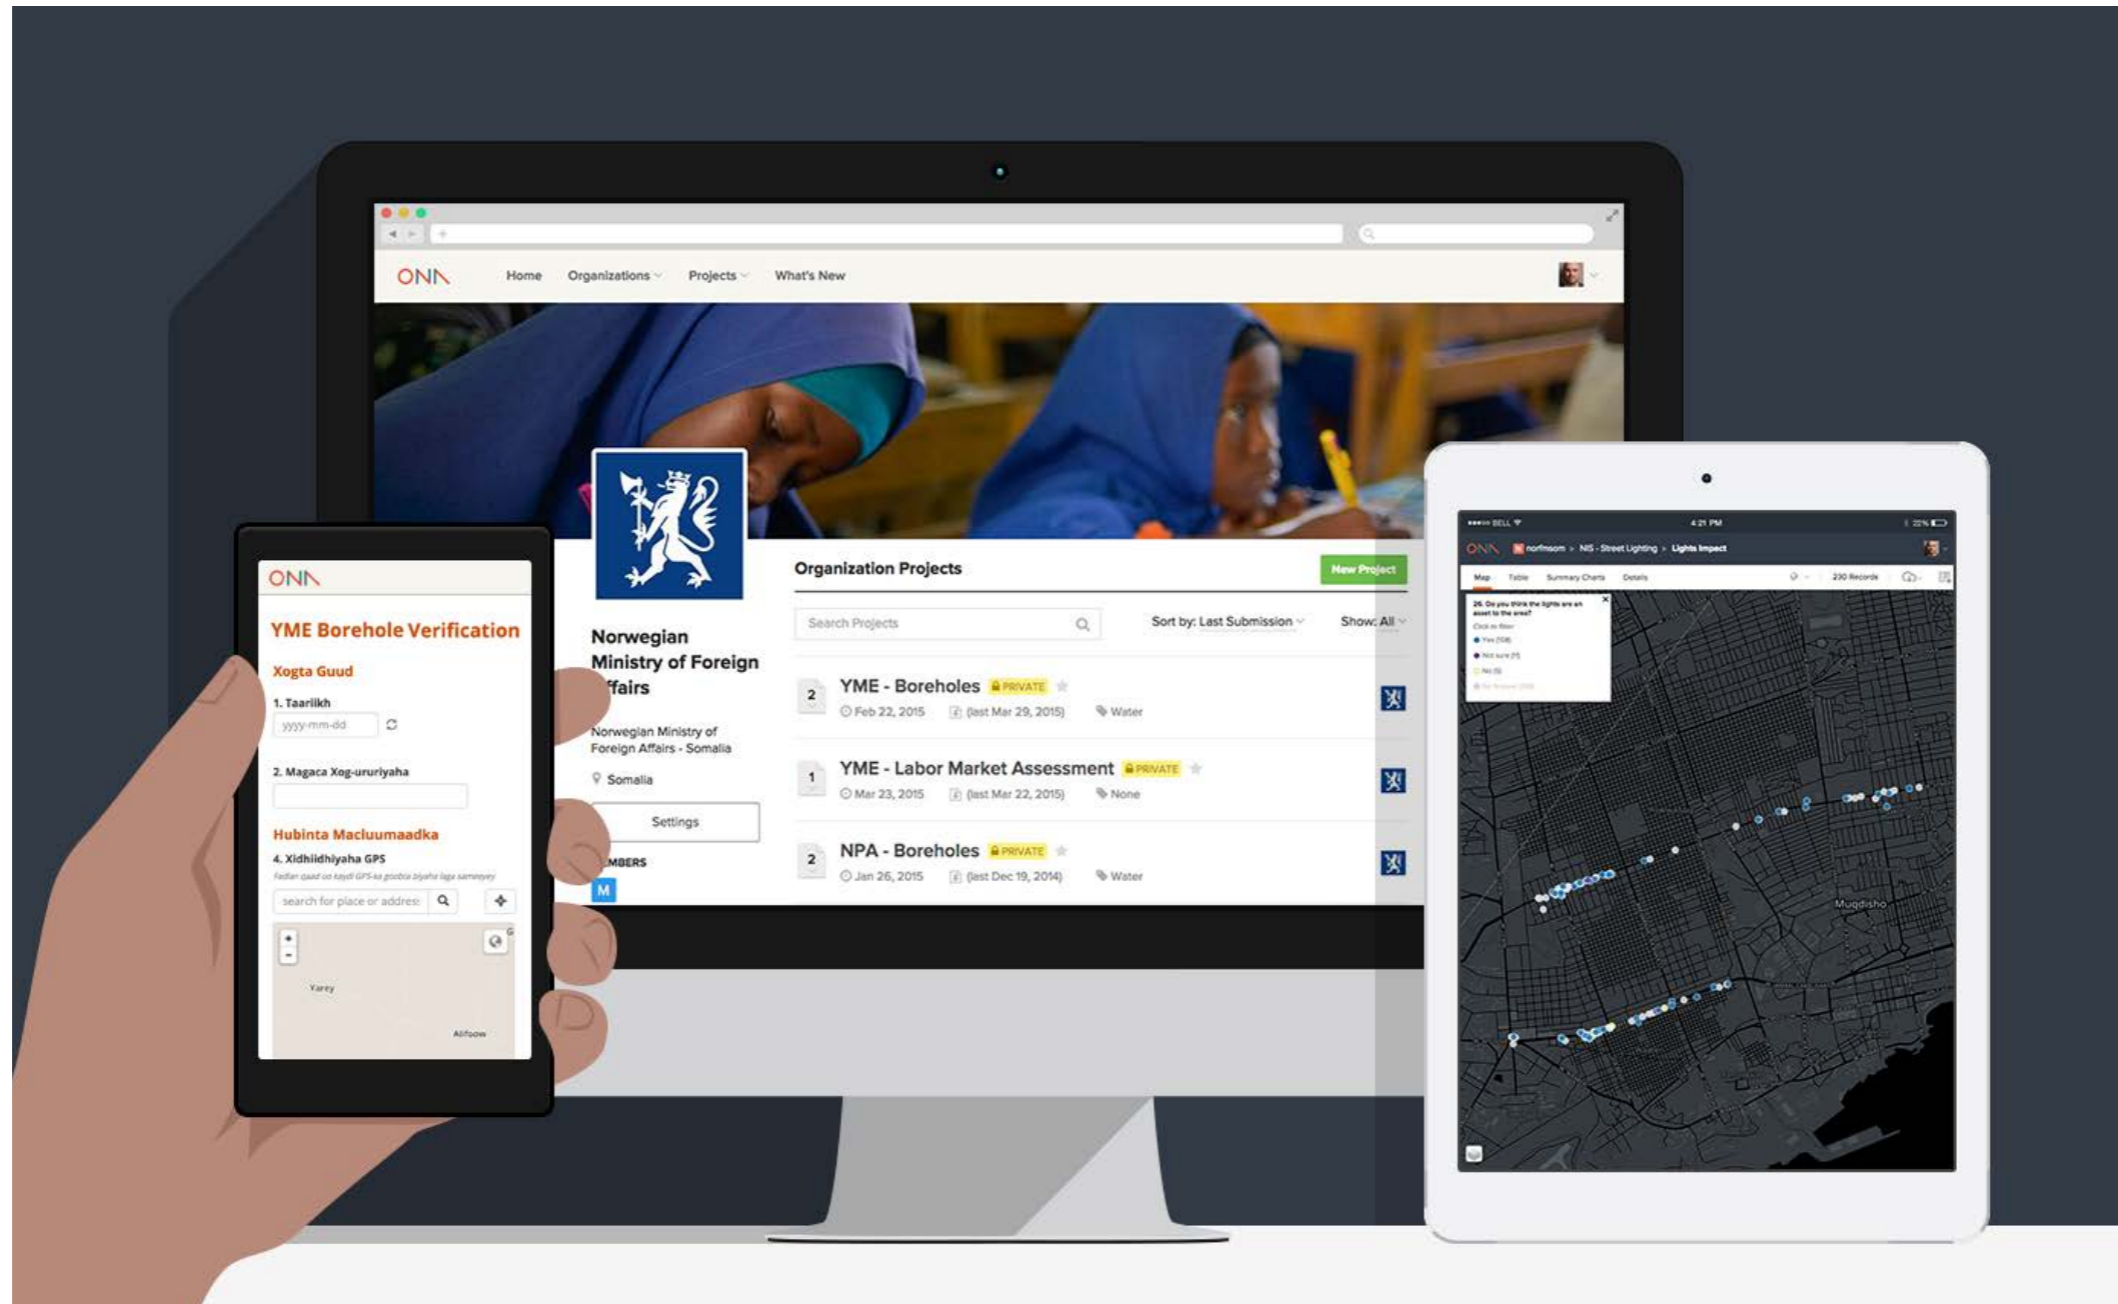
ONA Home Organizations Projects What's New

Norwegian Ministry of Foreign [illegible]ffairs

Norwegian Ministry of Foreign Affairs - Somalia

Somalia

Settings

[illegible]MBERS

M

Organization Projects

New Project

Search Projects

Sort by: Last Submission

Show: All

2 YME - Boreholes PRIVATE
Feb 22, 2015 (last Mar 29, 2015) Water

1 YME - Labor Market Assessment PRIVATE
Mar 23, 2015 (last Mar 22, 2015) None

2 NPA - Boreholes PRIVATE
Jan 26, 2015 (last Dec 19, 2014) Water

ONA

YME Borehole Verification

Xogta Guud

1. Taariikh

yyyy-mm-dd

2. Magaca Xog-ururiyaha

Hubinta Macluumaadka

4. Xidhiidhiyaha GPS

search for place or address

Yarey

Alifoow

BELL 4:21 PM 22%

ONA norfmoom > NIS - Street Lighting > Lights Impact

Map Table Summary Charts Details 230 Records

Mugdisho